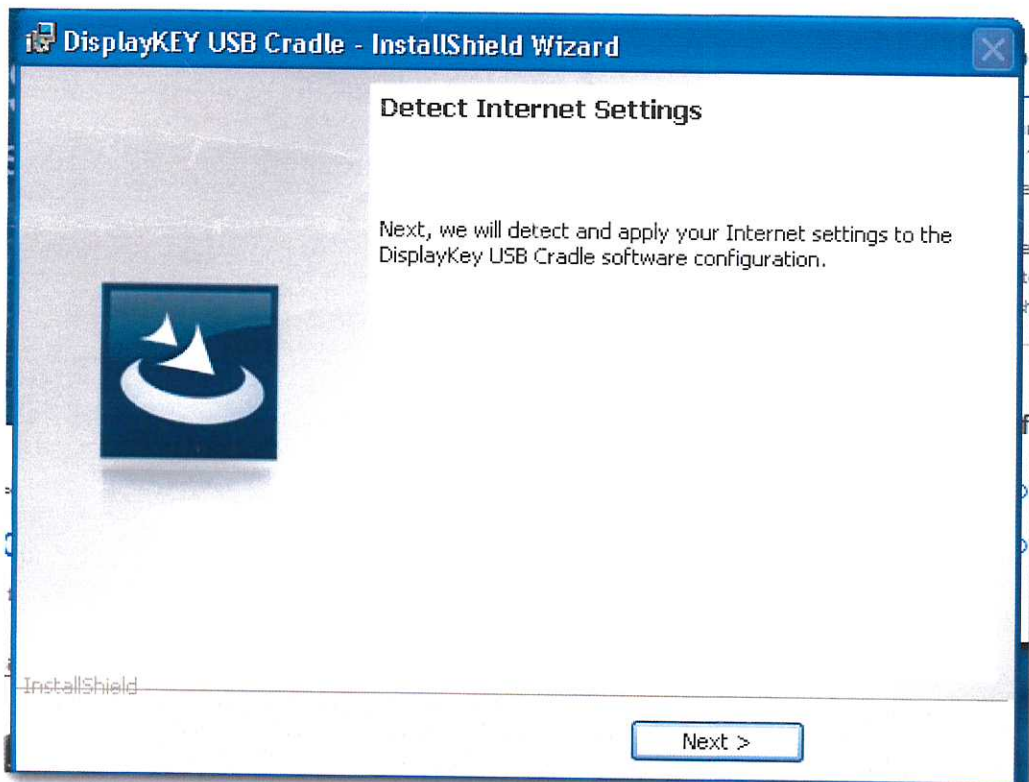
DisplayKEY USB Cradle - InstallShield Wizard

Detect Internet Settings

Next, we will detect and apply your Internet settings to the DisplayKey USB Cradle software configuration.

InstallShield

Next >